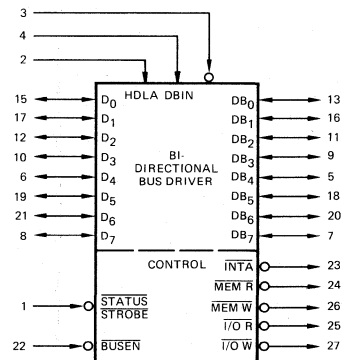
3
4
2
HDLA DBIN
15 $D_0$ $DB_0$ 13
17 $D_1$ $DB_1$ 16
12 $D_2$ $DB_2$ 11
10 $D_3$ $DB_3$ 9
6 $D_4$ $DB_4$ 5
19 $D_5$ $DB_5$ 18
21 $D_6$ $DB_6$ 20
8 $D_7$ $DB_7$ 7
BI-DIRECTIONAL BUS DRIVER
CONTROL
$\overline{INTA}$ 23
$\overline{MEM\ R}$ 24
1 $\overline{STATUS\ STROBE}$
$\overline{MEM\ W}$ 26
$\overline{I/O\ R}$ 25
22 $\overline{BUSEN}$
$\overline{I/O\ W}$ 27